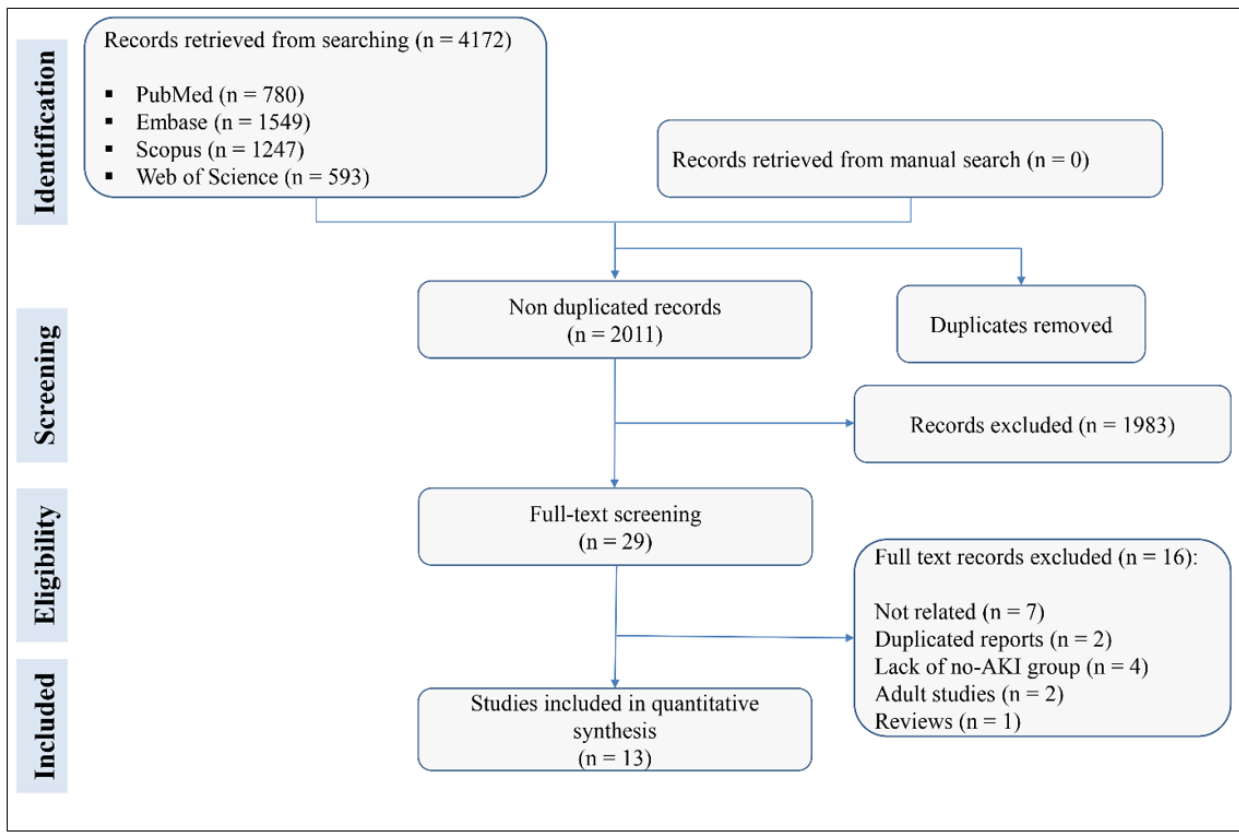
Identification

Records retrieved from searching (n = 4172)

- PubMed (n = 780)
- Embase (n = 1549)
- Scopus (n = 1247)
- Web of Science (n = 593)

Records retrieved from manual search (n = 0)

Screening

Non duplicated records (n = 2011)

Duplicates removed

Records excluded (n = 1983)

Eligibility

Full-text screening (n = 29)

Full text records excluded (n = 16):

Not related (n = 7)
Duplicated reports (n = 2)
Lack of no-AKI group (n = 4)
Adult studies (n = 2)
Reviews (n = 1)

Included

Studies included in quantitative synthesis (n = 13)